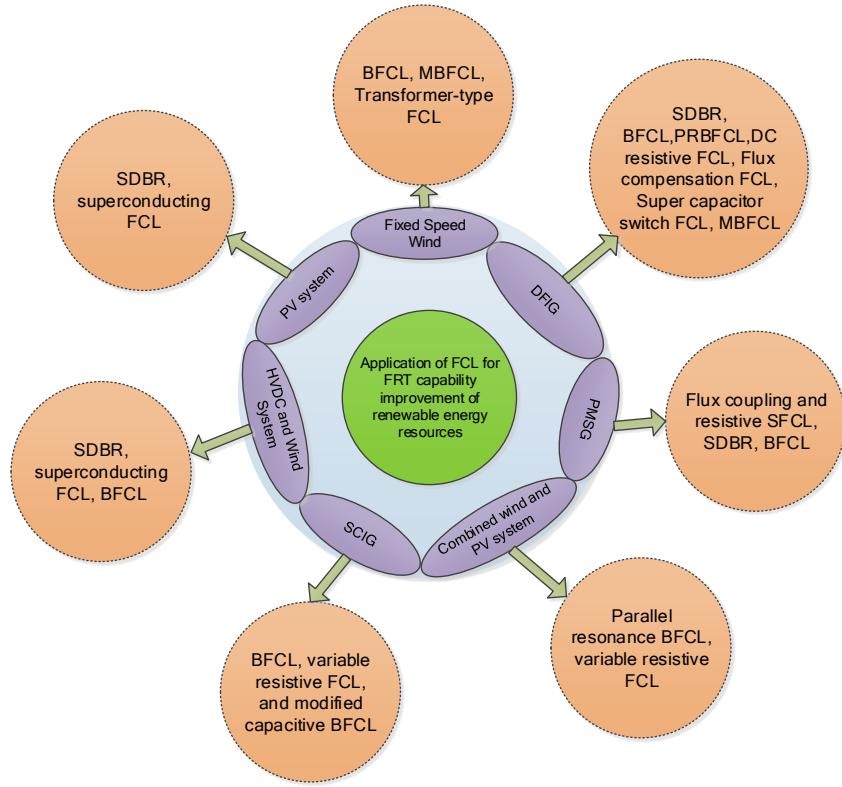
Application of FCL for FRT capability improvement of renewable energy resources

Fixed Speed Wind

BFCL, MBFCL, Transformer-type FCL

DFIG

SDBR, BFCL,PRBFCL,DC resistive FCL, Flux compensation FCL, Super capacitor switch FCL, MBFCL

PMSG

Flux coupling and resistive SFCL, SDBR, BFCL

Combined wind and PV system

Parallel resonance BFCL, variable resistive FCL

SCIG

BFCL, variable resistive FCL, and modified capacitive BFCL

HVDC and Wind System

SDBR, superconducting FCL, BFCL

PV system

SDBR, superconducting FCL